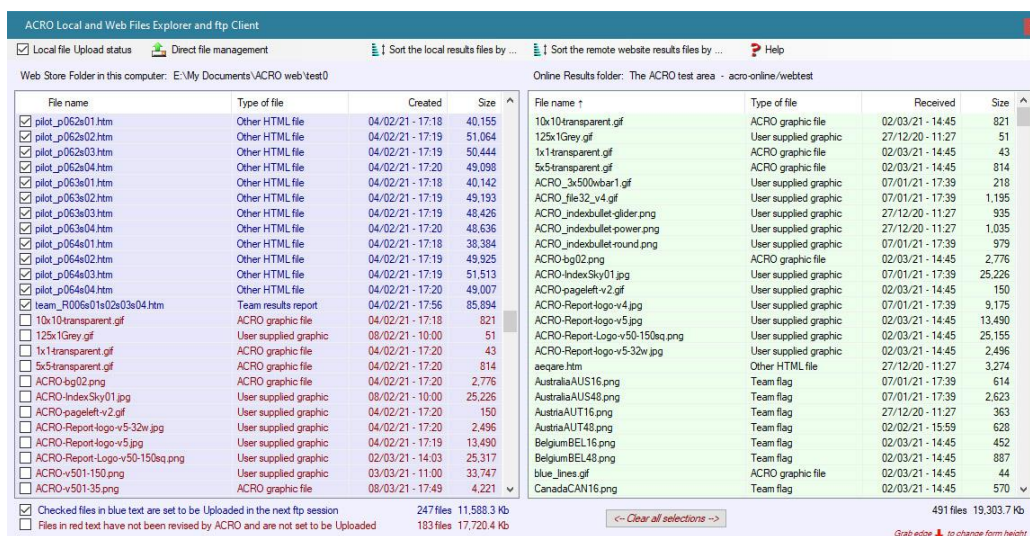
ACRO Local and Web Files Explorer and ftp Client

Local file Upload status
Direct file management
Sort the local results files by ...
Sort the remote website results files by ...
Help

Web Store Folder in this computer: E:\My Documents\ACRO web\test0

Online Results folder: The ACRO test area - acro-online/webtest

| File name | Type of file | Created | Size |
|---|---|---|---|
| pilot_p062s01.htm | Other HTML file | 04/02/21 - 17:18 | 40,155 |
| pilot_p062s02.htm | Other HTML file | 04/02/21 - 17:19 | 51,064 |
| pilot_p062s03.htm | Other HTML file | 04/02/21 - 17:19 | 50,444 |
| pilot_p062s04.htm | Other HTML file | 04/02/21 - 17:20 | 49,098 |
| pilot_p063s01.htm | Other HTML file | 04/02/21 - 17:18 | 40,142 |
| pilot_p063s02.htm | Other HTML file | 04/02/21 - 17:19 | 49,193 |
| pilot_p063s03.htm | Other HTML file | 04/02/21 - 17:19 | 48,426 |
| pilot_p063s04.htm | Other HTML file | 04/02/21 - 17:20 | 48,636 |
| pilot_p064s01.htm | Other HTML file | 04/02/21 - 17:18 | 38,384 |
| pilot_p064s02.htm | Other HTML file | 04/02/21 - 17:19 | 49,925 |
| pilot_p064s03.htm | Other HTML file | 04/02/21 - 17:19 | 51,513 |
| pilot_p064s04.htm | Other HTML file | 04/02/21 - 17:20 | 49,007 |
| team_R006s01s02s03s04.htm | Team results report | 04/02/21 - 17:56 | 85,894 |
| 10x10-transparent.gif | ACRO graphic file | 04/02/21 - 17:18 | 821 |
| 125x1Grey.gif | User supplied graphic | 08/02/21 - 10:00 | 51 |
| 1x1-transparent.gif | ACRO graphic file | 04/02/21 - 17:20 | 43 |
| 5x5-transparent.gif | ACRO graphic file | 04/02/21 - 17:20 | 814 |
| ACRO-bg02.png | ACRO graphic file | 04/02/21 - 17:20 | 2,776 |
| ACRO-IndexSky01.jpg | User supplied graphic | 08/02/21 - 10:00 | 25,226 |
| ACRO-pageleft-v2.gif | ACRO graphic file | 04/02/21 - 17:20 | 150 |
| ACRO-Report-logo-v5-32w.jpg | User supplied graphic | 04/02/21 - 17:20 | 2,496 |
| ACRO-Report-logo-v5.jpg | User supplied graphic | 04/02/21 - 17:19 | 13,490 |
| ACRO-Report-Logo-v50-150sq.png | User supplied graphic | 02/03/21 - 14:03 | 25,317 |
| ACRO-v501-150.png | User supplied graphic | 03/03/21 - 11:00 | 33,747 |
| ACRO-v501-35.png | ACRO graphic file | 08/03/21 - 17:49 | 4,221 |

| File name ↑ | Type of file | Received | Size |
|---|---|---|---|
| 10x10-transparent.gif | ACRO graphic file | 02/03/21 - 14:45 | 821 |
| 125x1Grey.gif | User supplied graphic | 27/12/20 - 11:27 | 51 |
| 1x1-transparent.gif | ACRO graphic file | 02/03/21 - 14:45 | 43 |
| 5x5-transparent.gif | ACRO graphic file | 02/03/21 - 14:45 | 814 |
| ACRO_3x500wbar1.gif | User supplied graphic | 07/01/21 - 17:39 | 218 |
| ACRO_file32_v4.gif | User supplied graphic | 07/01/21 - 17:39 | 1,195 |
| ACRO_indexbullet-glider.png | User supplied graphic | 27/12/20 - 11:27 | 935 |
| ACRO_indexbullet-power.png | User supplied graphic | 27/12/20 - 11:27 | 1,035 |
| ACRO_indexbullet-round.png | User supplied graphic | 07/01/21 - 17:39 | 979 |
| ACRO-bg02.png | ACRO graphic file | 02/03/21 - 14:45 | 2,776 |
| ACRO-IndexSky01.jpg | User supplied graphic | 07/01/21 - 17:39 | 25,226 |
| ACRO-pageleft-v2.gif | ACRO graphic file | 02/03/21 - 14:45 | 150 |
| ACRO-Report-logo-v4.jpg | User supplied graphic | 07/01/21 - 17:39 | 9,175 |
| ACRO-Report-logo-v5.jpg | User supplied graphic | 02/03/21 - 14:45 | 13,490 |
| ACRO-Report-Logo-v50-150sq.png | User supplied graphic | 02/03/21 - 14:45 | 25,155 |
| ACRO-Report-logo-v5-32w.jpg | User supplied graphic | 02/03/21 - 14:45 | 2,496 |
| aeqare.htm | Other HTML file | 27/12/20 - 11:27 | 3,274 |
| AustraliaAUS16.png | Team flag | 07/01/21 - 17:39 | 614 |
| AustraliaAUS48.png | Team flag | 07/01/21 - 17:39 | 2,623 |
| AustriaAUT16.png | Team flag | 27/12/20 - 11:27 | 363 |
| AustriaAUT48.png | Team flag | 02/02/21 - 15:59 | 628 |
| BelgiumBEL16.png | Team flag | 02/03/21 - 14:45 | 452 |
| BelgiumBEL48.png | Team flag | 02/03/21 - 14:45 | 887 |
| blue_lines.gif | ACRO graphic file | 02/03/21 - 14:45 | 44 |
| CanadaCAN16.png | Team flag | 02/03/21 - 14:45 | 570 |

Checked files in blue text are set to be Uploaded in the next ftp session 247 files 11,588.3 Kb
Files in red text have not been revised by ACRO and are not set to be Uploaded 183 files 17,720.4 Kb

<-- Clear all selections -->

491 files 19,303.7 Kb

Grab edge to change form height